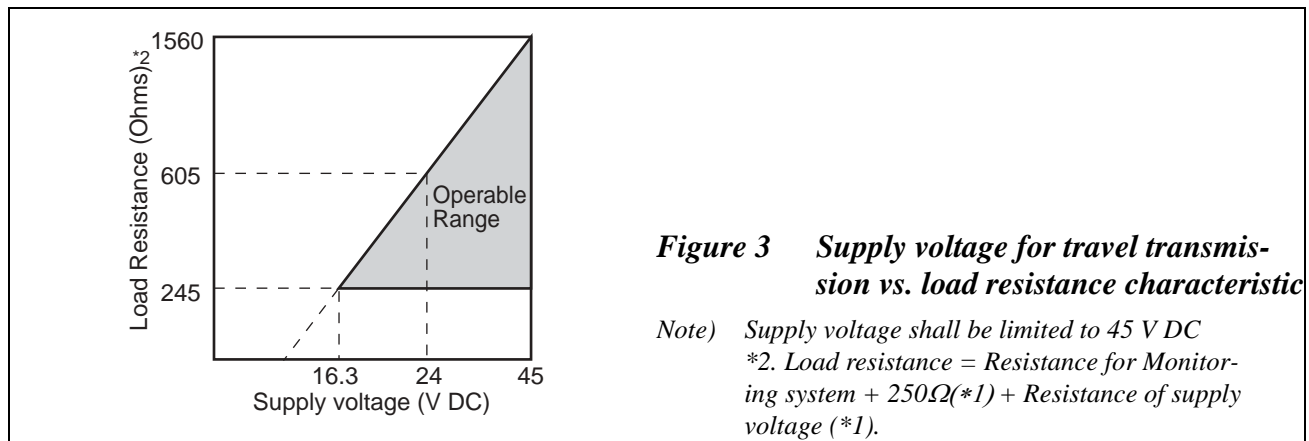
Load Resistance (Ohms)$^{*2}$

1560

605

245

Operable Range

16.3 24 45

Supply voltage (V DC)

*Figure 3 Supply voltage for travel transmission vs. load resistance characteristic*

*Note) Supply voltage shall be limited to 45 V DC*
**2. Load resistance = Resistance for Monitoring system + 250Ω(*1) + Resistance of supply voltage (*1).*